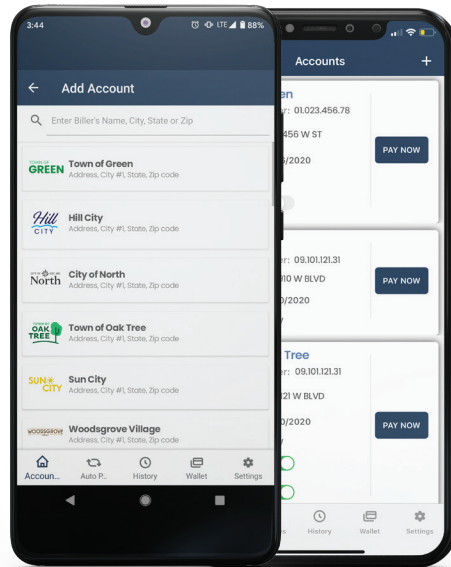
3:44 LTE 88%

Add Account

Enter Biller's Name, City, State or Zip

TOWN OF GREEN
Town of Green
Address, City #1, State, Zip code

Hill CITY
Hill City
Address, City #1, State, Zip code

North
City of North
Address, City #1, State, Zip code

TOWN OF OAK TREE
Town of Oak Tree
Address, City #1, State, Zip code

SUN CITY
Sun City
Address, City #1, State, Zip code

WOODSGROVE
Woodsgrove Village
Address, City #1, State, Zip code

Accoun... Auto P... History Wallet Settings

Accounts +

en
r: 01.023.456.78
456 W ST
/2020
PAY NOW

er: 09.101.121.31
10 W BLVD
0/2020
PAY NOW

Tree
r: 09.101.121.31
21 W BLVD
0/2020
PAY NOW

s History Wallet Settings